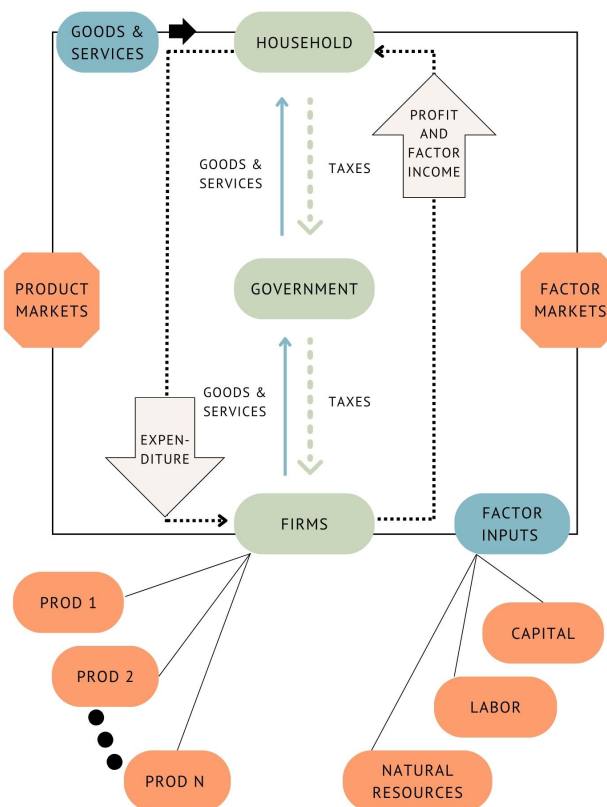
GOODS & SERVICES

HOUSEHOLD

PROFIT AND FACTOR INCOME

GOODS & SERVICES

TAXES

PRODUCT MARKETS

GOVERNMENT

FACTOR MARKETS

GOODS & SERVICES

TAXES

EXPEN-DITURE

FIRMS

FACTOR INPUTS

PROD 1

CAPITAL

PROD 2

LABOR

PROD N

NATURAL RESOURCES